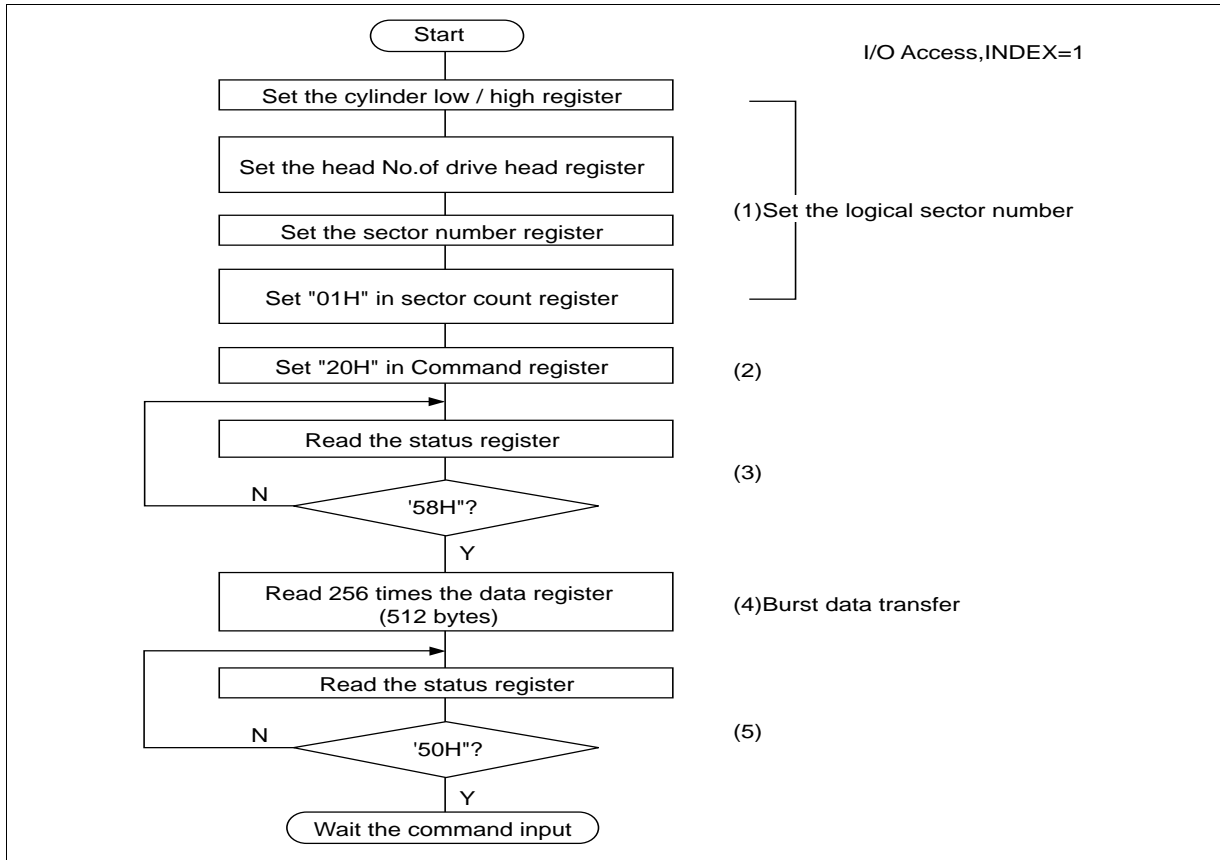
Start

I/O Access,INDEX=1

Set the cylinder low / high register

Set the head No.of drive head register

(1)Set the logical sector number

Set the sector number register

Set "01H" in sector count register

Set "20H" in Command register

(2)

Read the status register

(3)

N

'58H"?

Y

Read 256 times the data register (512 bytes)

(4)Burst data transfer

Read the status register

N

'50H"?

(5)

Y

Wait the command input